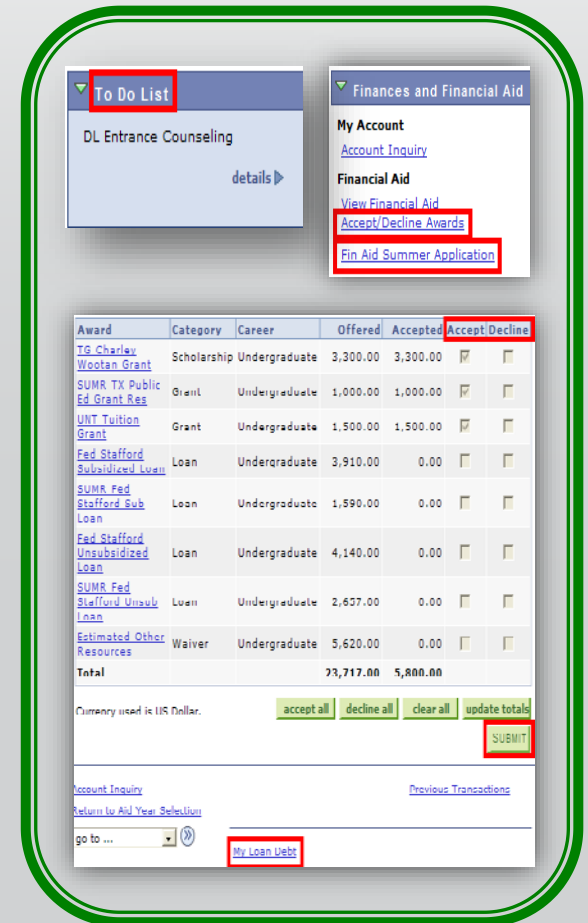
To Do List

DL Entrance Counseling

details

Finances and Financial Aid

My Account

Account Inquiry

Financial Aid

View Financial Aid

Accept/Decline Awards

Fin Aid Summer Application

| Award | Category | Career | Offered | Accepted | Accept | Decline |
|---|---|---|---|---|---|---|
| TG Charley Wootan Grant | Scholarship | Undergraduate | 3,300.00 | 3,300.00 | | |
| SUMR TX Public Ed Grant Res | Grant | Undergraduate | 1,000.00 | 1,000.00 | | |
| UNT Tuition Grant | Grant | Undergraduate | 1,500.00 | 1,500.00 | | |
| Fed Stafford Subsidized Loan | Loan | Undergraduate | 3,910.00 | 0.00 | | |
| SUMR Fed Stafford Sub Loan | Loan | Undergraduate | 1,590.00 | 0.00 | | |
| Fed Stafford Unsubsidized Loan | Loan | Undergraduate | 4,140.00 | 0.00 | | |
| SUMR Fed Stafford Unsub Loan | Loan | Undergraduate | 2,657.00 | 0.00 | | |
| Estimated Other Resources | Waiver | Undergraduate | 5,620.00 | 0.00 | | |
| Total | | | 23,717.00 | 5,800.00 | | |

Currency used is US Dollar.

accept all decline all clear all update totals

SUBMIT

Account Inquiry

Previous Transactions

Return to Aid Year Selection

go to ...

My Loan Debt